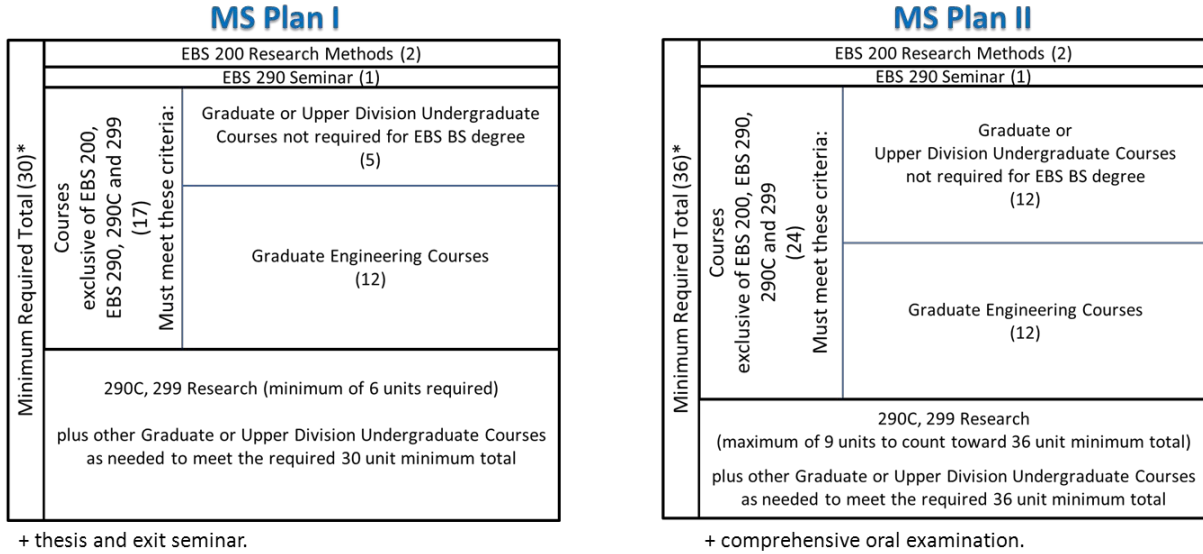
MS Plan I

Minimum Required Total (30)*

EBS 200 Research Methods (2)

EBS 290 Seminar (1)

Courses exclusive of EBS 200, EBS 290, 290C and 299 (17)

Must meet these criteria:

Graduate or Upper Division Undergraduate Courses not required for EBS BS degree (5)

Graduate Engineering Courses (12)

290C, 299 Research (minimum of 6 units required)

plus other Graduate or Upper Division Undergraduate Courses as needed to meet the required 30 unit minimum total

+ thesis and exit seminar.

MS Plan II

Minimum Required Total (36)*

EBS 200 Research Methods (2)

EBS 290 Seminar (1)

Courses exclusive of EBS 200, EBS 290, 290C and 299 (24)

Must meet these criteria:

Graduate or Upper Division Undergraduate Courses not required for EBS BS degree (12)

Graduate Engineering Courses (12)

290C, 299 Research (maximum of 9 units to count toward 36 unit minimum total)

plus other Graduate or Upper Division Undergraduate Courses as needed to meet the required 36 unit minimum total

+ comprehensive oral examination.